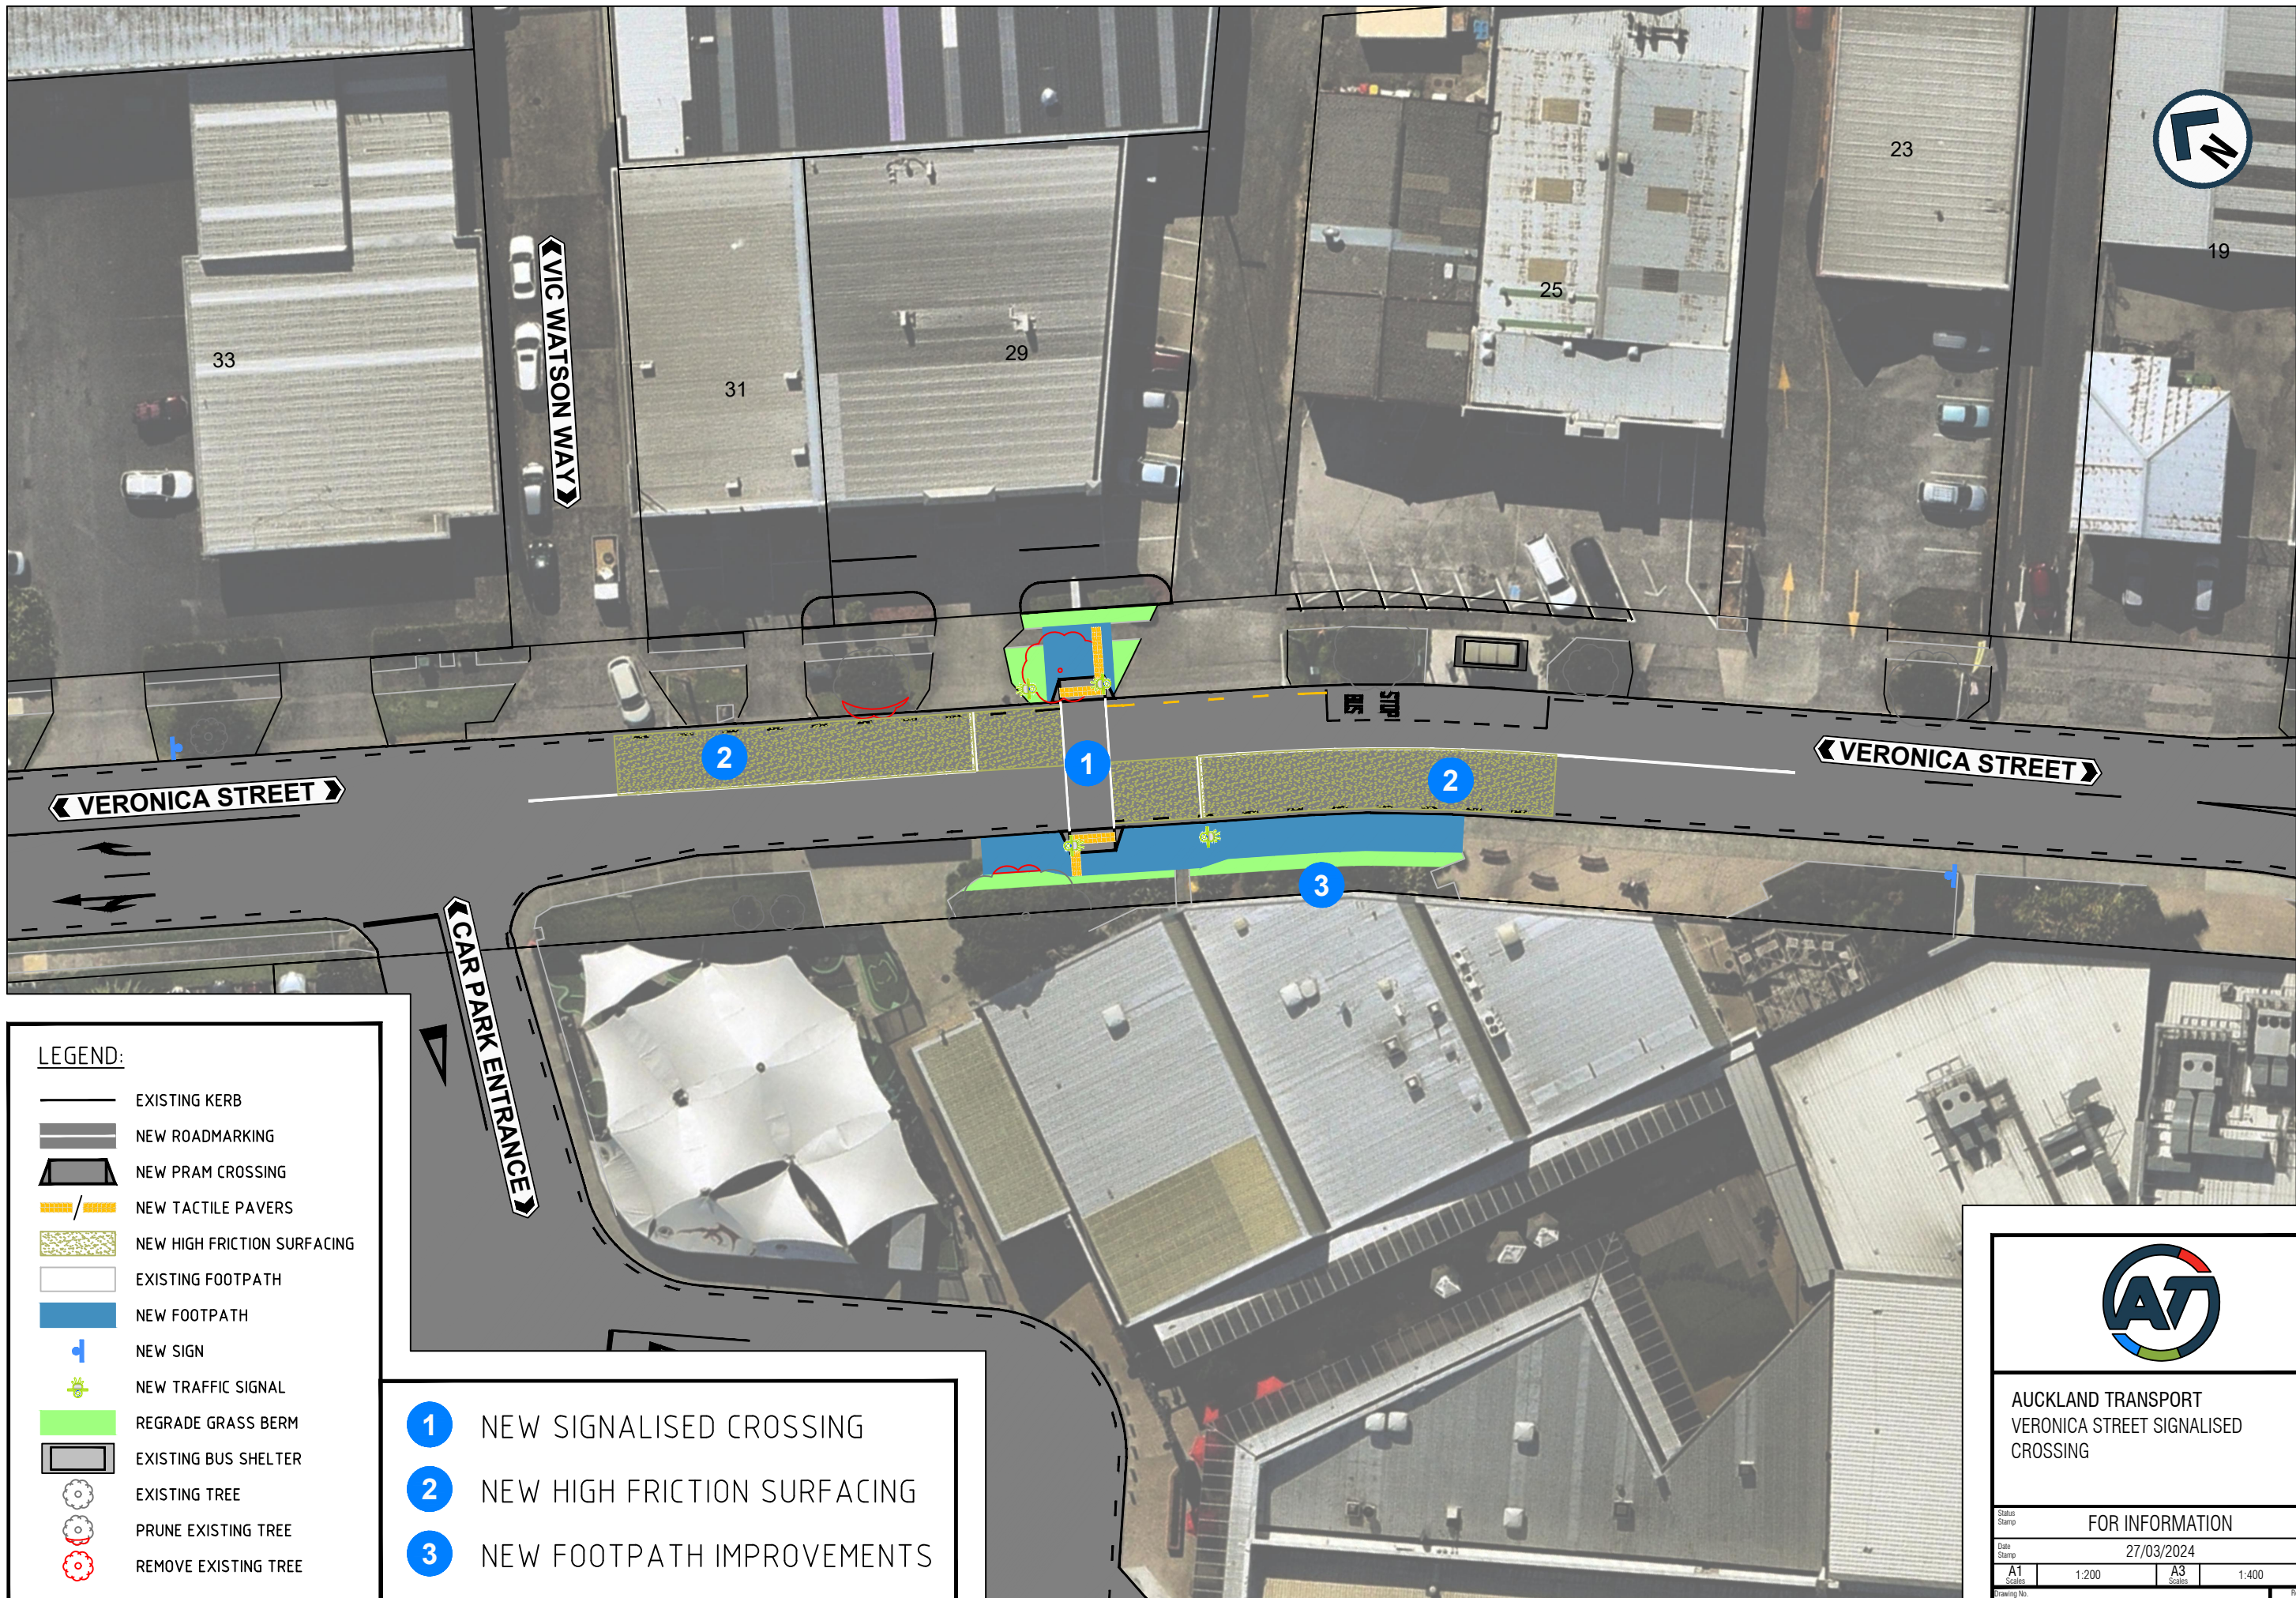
23
19
25
33
31
29
VIC WATSON WAY
VERONICA STREET
VERONICA STREET
CAR PARK ENTRANCE
1
2
2
3

LEGEND:
EXISTING KERB
NEW ROADMARKING
NEW PRAM CROSSING
NEW TACTILE PAVERS
NEW HIGH FRICTION SURFACING
EXISTING FOOTPATH
NEW FOOTPATH
NEW SIGN
NEW TRAFFIC SIGNAL
REGRADE GRASS BERM
EXISTING BUS SHELTER
EXISTING TREE
PRUNE EXISTING TREE
REMOVE EXISTING TREE

1 NEW SIGNALISED CROSSING
2 NEW HIGH FRICTION SURFACING
3 NEW FOOTPATH IMPROVEMENTS

AT
AUCKLAND TRANSPORT
VERONICA STREET SIGNALISED CROSSING
Status Stamp
FOR INFORMATION
Date Stamp
27/03/2024
A1 Scales 1:200
A3 Scales 1:400
Drawing No.